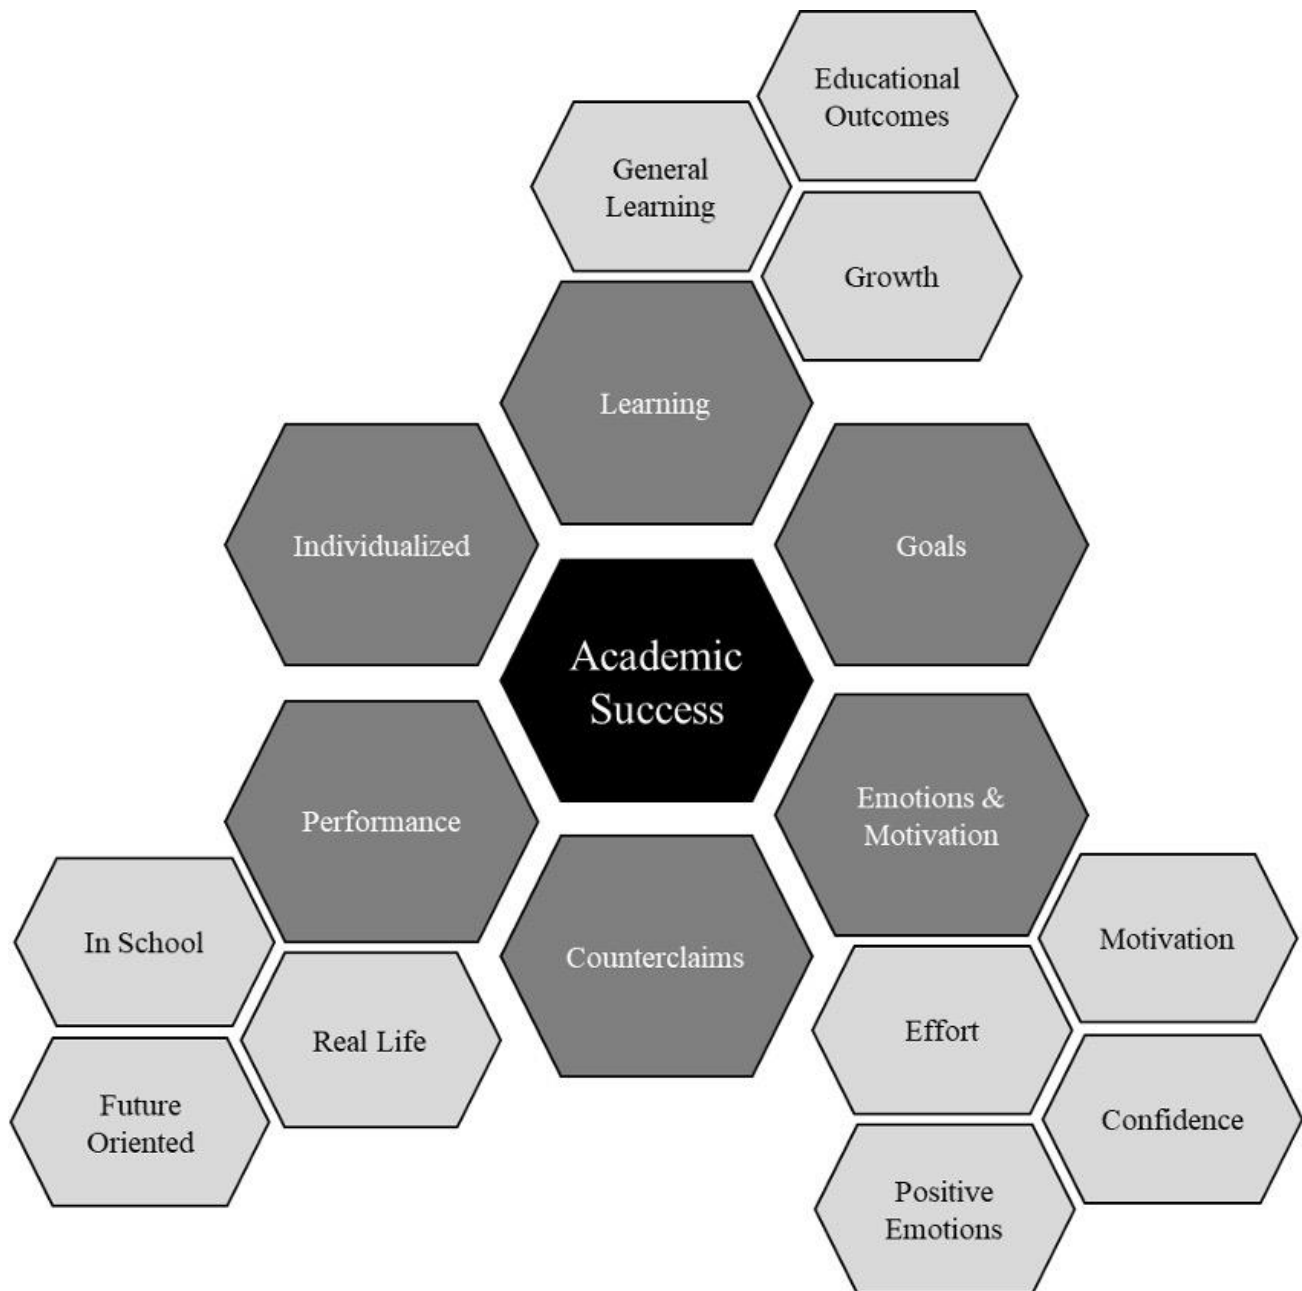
Educational Outcomes

General Learning

Growth

Learning

Individualized

Goals

Academic Success

Performance

Emotions & Motivation

In School

Counterclaims

Motivation

Real Life

Effort

Future Oriented

Confidence

Positive Emotions